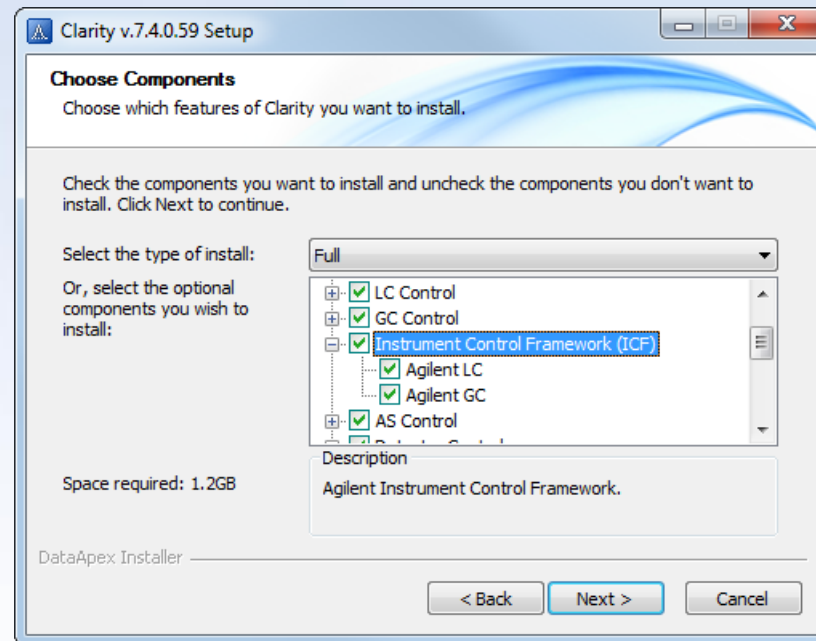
Clarity v.7.4.0.59 Setup

Choose Components
Choose which features of Clarity you want to install.

Check the components you want to install and uncheck the components you don't want to install. Click Next to continue.

Select the type of install: Full

Or, select the optional components you wish to install:

LC Control
GC Control
Instrument Control Framework (ICF)
Agilent LC
Agilent GC
AS Control
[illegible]

Description
Agilent Instrument Control Framework.

Space required: 1.2GB

DataApex Installer

< Back
Next >
Cancel